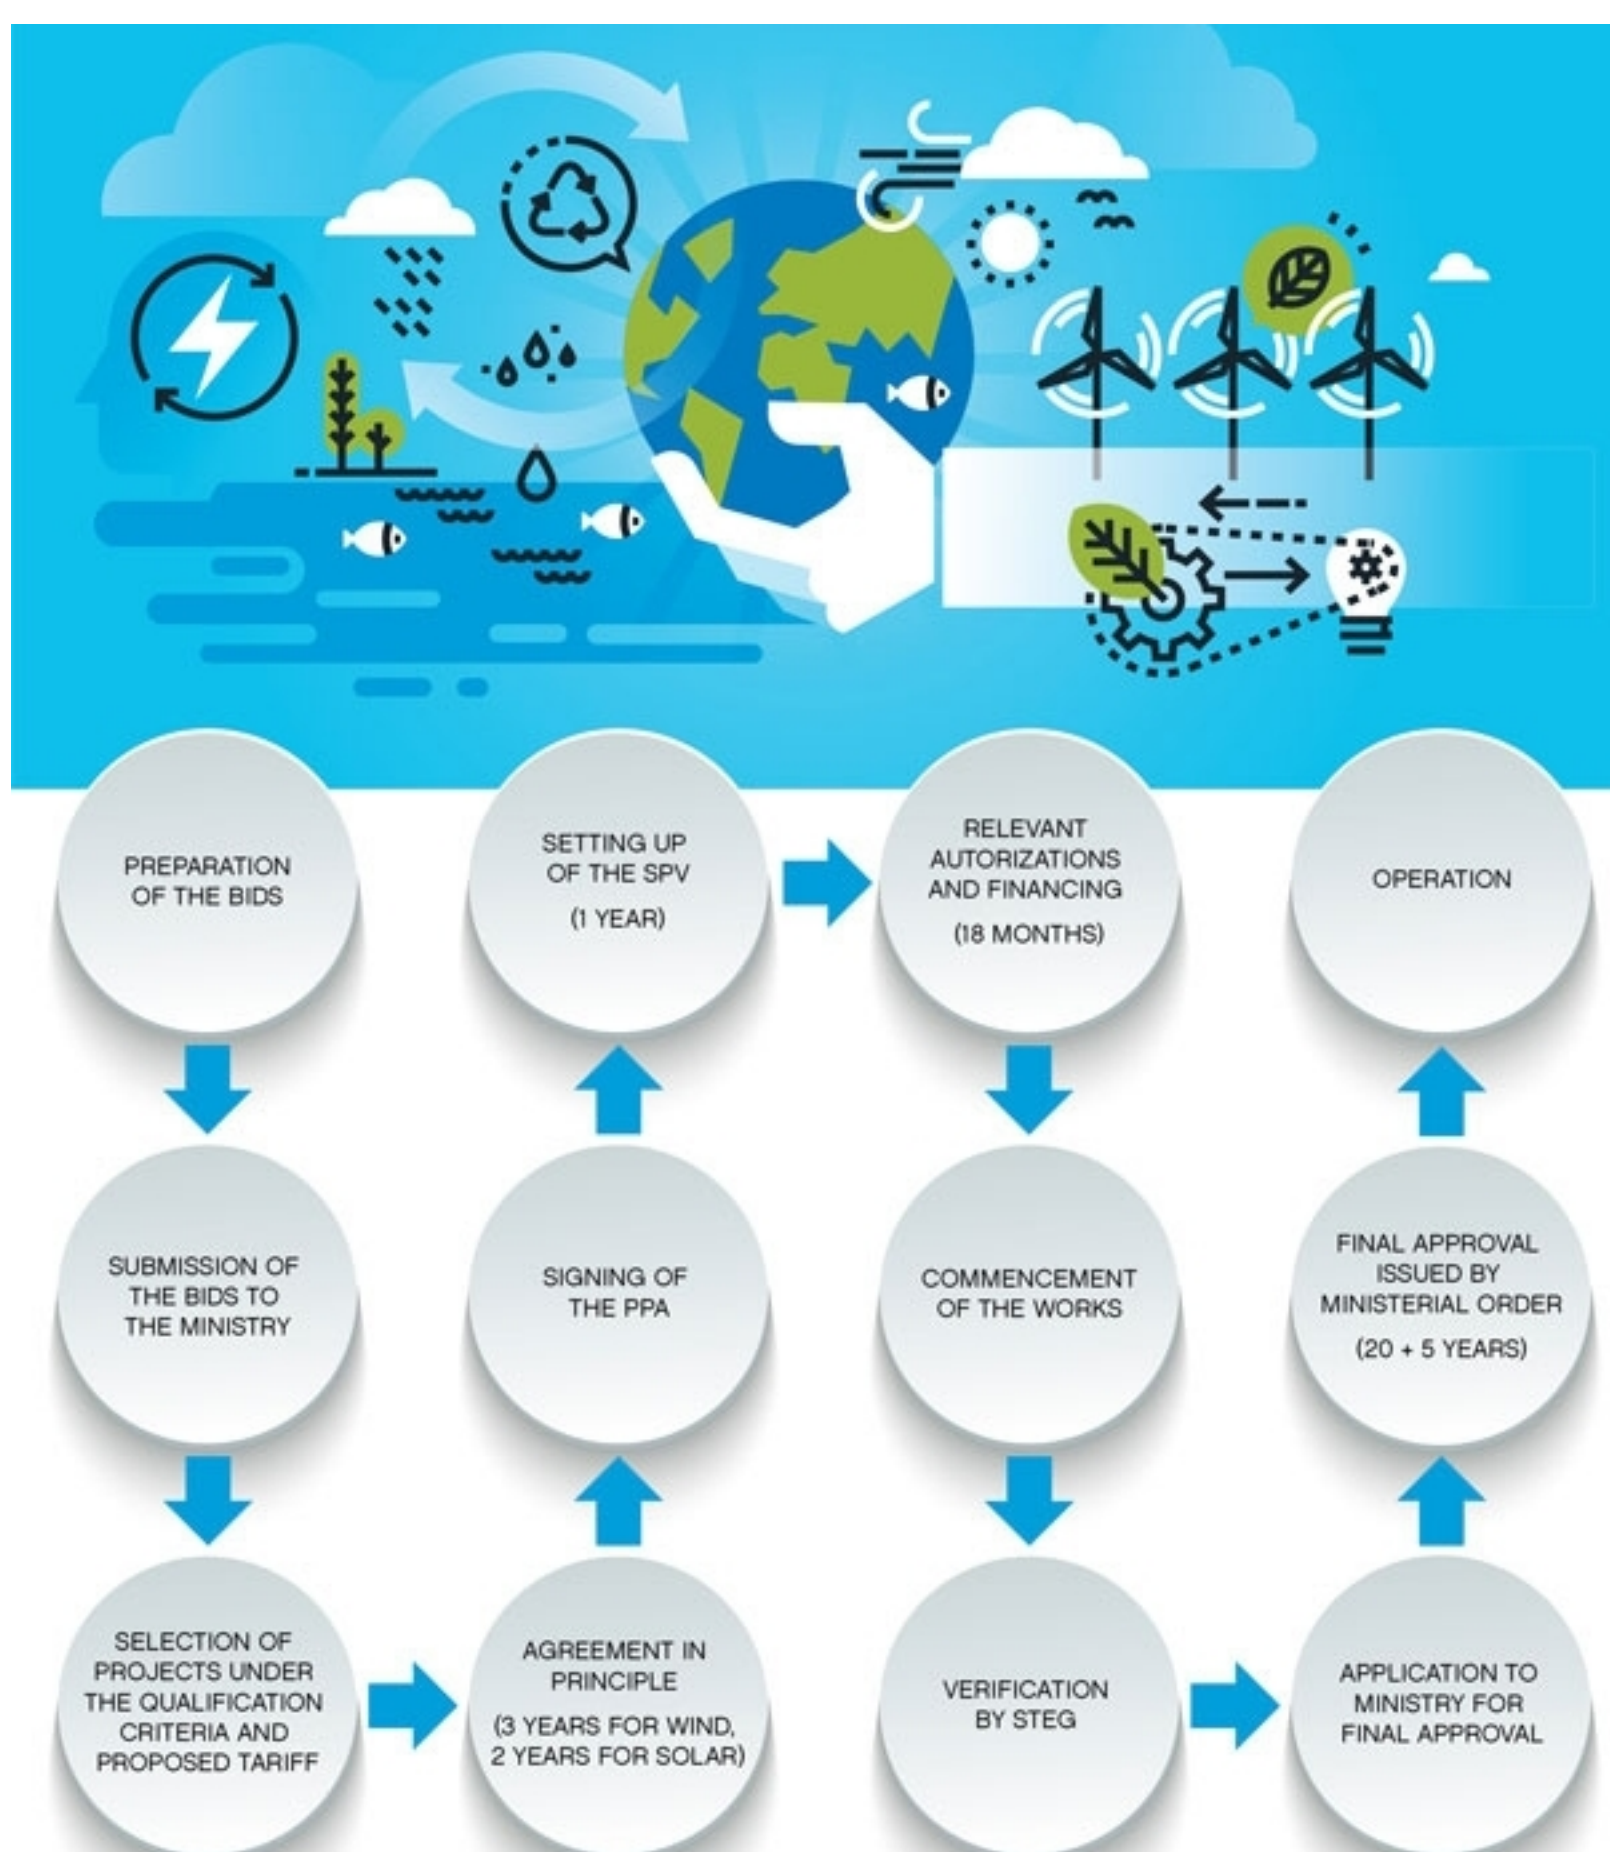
PREPARATION OF THE BIDS

SUBMISSION OF THE BIDS TO THE MINISTRY

SELECTION OF PROJECTS UNDER THE QUALIFICATION CRITERIA AND PROPOSED TARIFF

AGREEMENT IN PRINCIPLE

(3 YEARS FOR WIND, 2 YEARS FOR SOLAR)

SIGNING OF THE PPA

SETTING UP OF THE SPV

(1 YEAR)

RELEVANT AUTORIZATIONS AND FINANCING

(18 MONTHS)

COMMENCEMENT OF THE WORKS

VERIFICATION BY STEG

APPLICATION TO MINISTRY FOR FINAL APPROVAL

FINAL APPROVAL ISSUED BY MINISTERIAL ORDER

(20 + 5 YEARS)

OPERATION